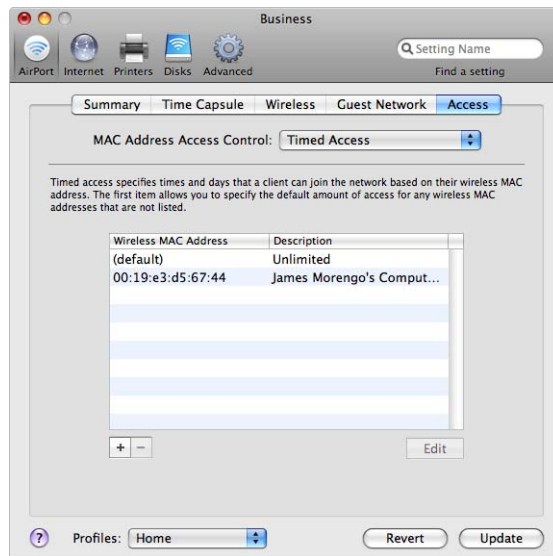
Business

AirPort Internet Printers Disks Advanced

Setting Name

Find a setting

Summary Time Capsule Wireless Guest Network Access

MAC Address Access Control: Timed Access

Timed access specifies times and days that a client can join the network based on their wireless MAC address. The first item allows you to specify the default amount of access for any wireless MAC addresses that are not listed.

| Wireless MAC Address | Description |
|---|---|
| (default) | Unlimited |
| 00:19:e3:d5:67:44 | James Morengo's Comput... |

+ −

Edit

?

Profiles: Home

Revert

Update